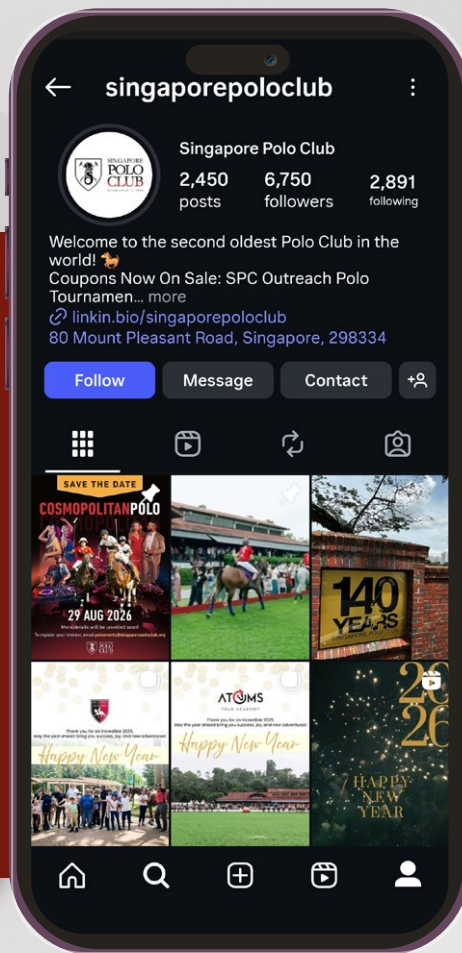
singaporepoloclub

SINGAPORE POLO CLUB

Singapore Polo Club
2,450 posts
6,750 followers
2,891 following

Welcome to the second oldest Polo Club in the world! 🐎
Coupons Now On Sale: SPC Outreach Polo Tournamen... more
linkin.bio/singaporepoloclub
80 Mount Pleasant Road, Singapore, 298334

Follow
Message
Contact

SAVE THE DATE
COSMOPOLITAN POLO
29 AUG 2026
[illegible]
POLO CLUB

140 YEARS
SINGAPORE POLO CLUB

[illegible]
Happy New Year

ATOMS
Happy New Year

2026
HAPPY NEW YEAR